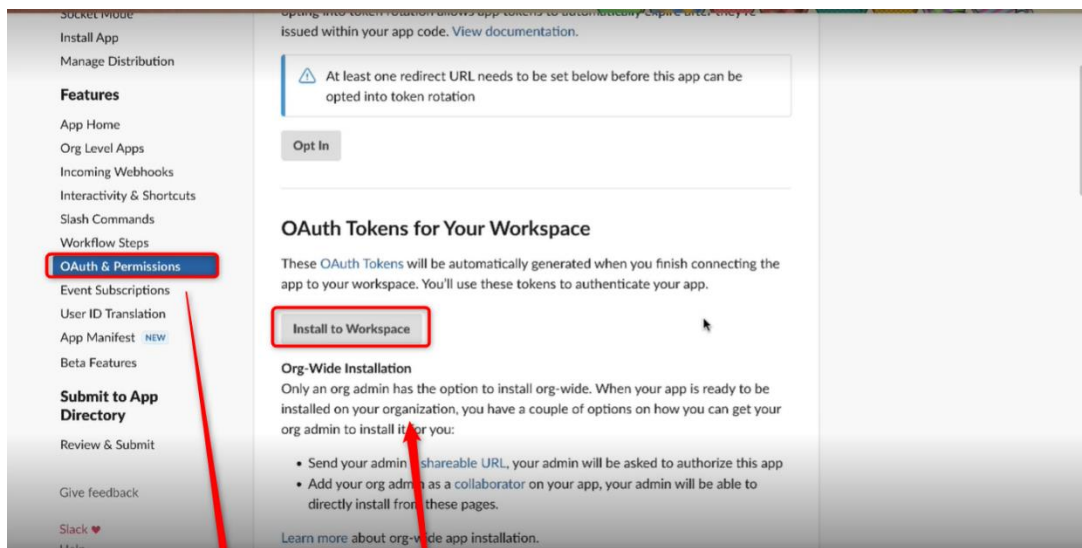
Socket Mode
Install App
Manage Distribution

Features

App Home
Org Level Apps
Incoming Webhooks
Interactivity & Shortcuts
Slash Commands
Workflow Steps
OAuth & Permissions
Event Subscriptions
User ID Translation
App Manifest NEW
Beta Features

Submit to App Directory

Review & Submit

Give feedback

Slack ♥

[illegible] issued within your app code. View documentation.

At least one redirect URL needs to be set below before this app can be opted into token rotation

Opt In

OAuth Tokens for Your Workspace

These OAuth Tokens will be automatically generated when you finish connecting the app to your workspace. You'll use these tokens to authenticate your app.

Install to Workspace

Org-Wide Installation

Only an org admin has the option to install org-wide. When your app is ready to be installed on your organization, you have a couple of options on how you can get your org admin to install it for you:

• Send your admin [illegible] shareable URL, your admin will be asked to authorize this app
• Add your org adm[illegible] as a collaborator on your app, your admin will be able to directly install fro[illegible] these pages.

Learn more about org-wide app installation.